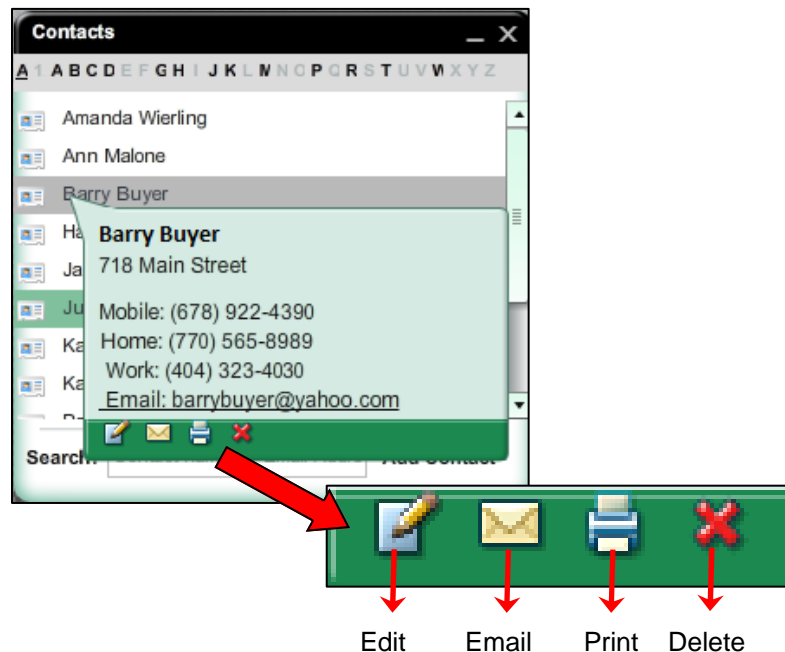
Contacts _ X

A 1 A B C D E F G H I J K L M N O P Q R S T U V W X Y Z

Amanda Wierling
Ann Malone
Barry Buyer
Ha
Ja
Ju
Ka
Ka

Barry Buyer
718 Main Street

Mobile: (678) 922-4390
Home: (770) 565-8989
Work: (404) 323-4030
Email: barrybuyer@yahoo.com

Search: Add Contact

Edit Email Print Delete